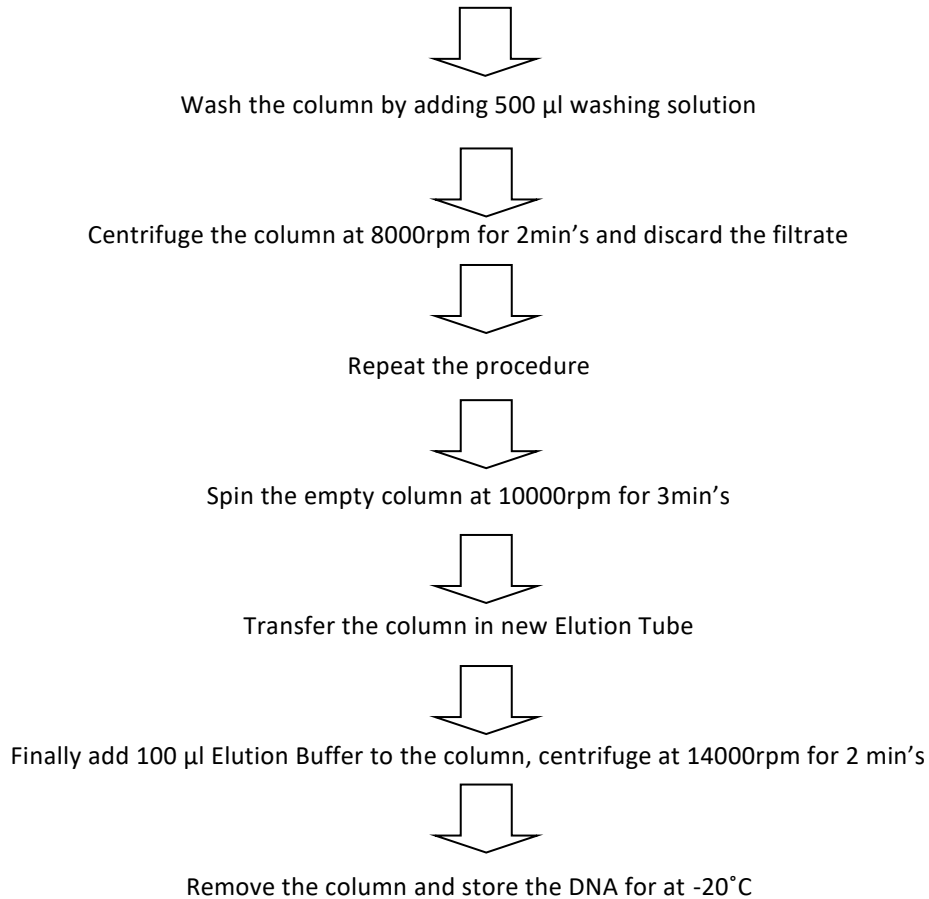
Wash the column by adding 500 µl washing solution

Centrifuge the column at 8000rpm for 2min's and discard the filtrate

Repeat the procedure

Spin the empty column at 10000rpm for 3min's

Transfer the column in new Elution Tube

Finally add 100 µl Elution Buffer to the column, centrifuge at 14000rpm for 2 min's

Remove the column and store the DNA for at -20˚C